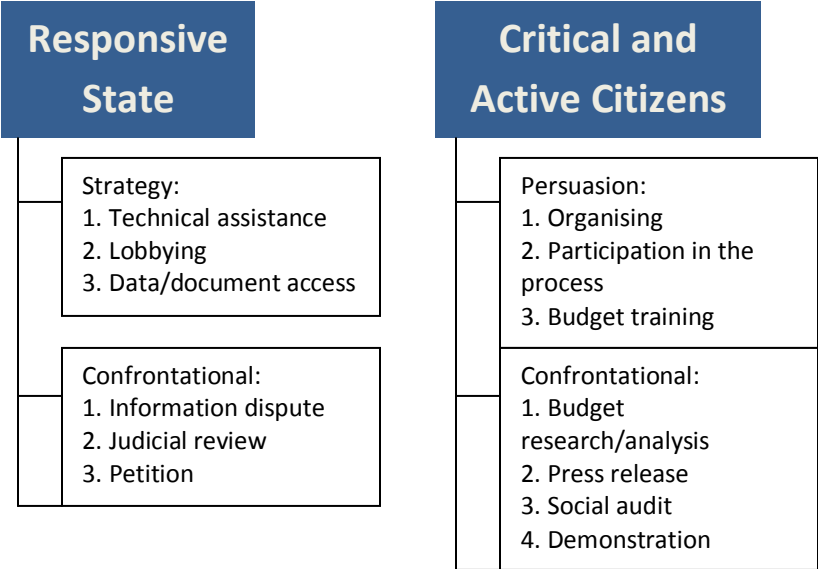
Responsive State

Strategy:
1. Technical assistance
2. Lobbying
3. Data/document access

Confrontational:
1. Information dispute
2. Judicial review
3. Petition

Critical and Active Citizens

Persuasion:
1. Organising
2. Participation in the process
3. Budget training

Confrontational:
1. Budget research/analysis
2. Press release
3. Social audit
4. Demonstration